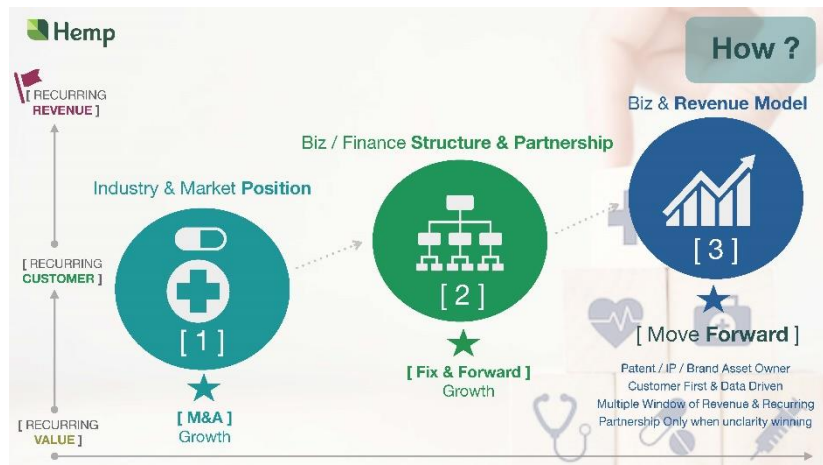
Hemp

How ?

[ RECURRING REVENUE ]

[ RECURRING CUSTOMER ]

[ RECURRING VALUE ]

Industry & Market Position

[ 1 ]

[ M&A ] Growth

Biz / Finance Structure & Partnership

[ 2 ]

[ Fix & Forward ] Growth

Biz & Revenue Model

[ 3 ]

[ Move Forward ]

Patent / IP / Brand Asset Owner
Customer First & Data Driven
Multiple Window of Revenue & Recurring
Partnership Only when unclarity winning